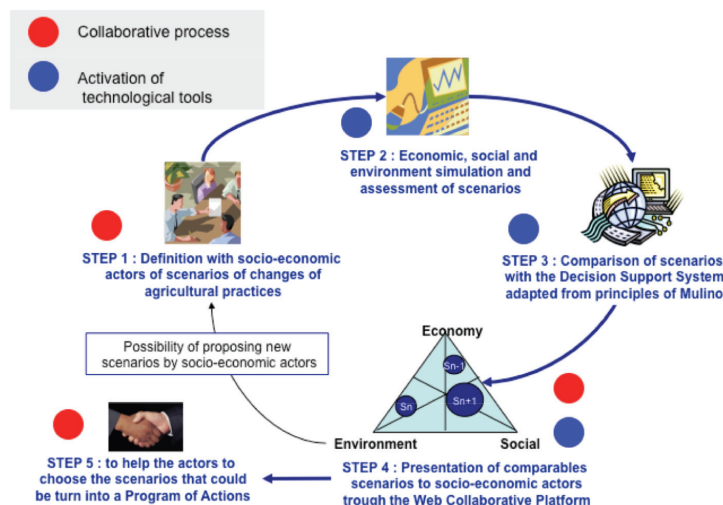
Collaborative process

Activation of technological tools

STEP 2 : Economic, social and environment simulation and assessment of scenarios

STEP 1 : Definition with socio-economic actors of scenarios of changes of agricultural practices

STEP 3 : Comparison of scenarios with the Decision Support System adapted from principles of Mulino

Possibility of proposing new scenarios by socio-economic actors

Economy

Sn-1

Sn

Sn+1

Environment

Social

STEP 5 : to help the actors to choose the scenarios that could be turn into a Program of Actions

STEP 4 : Presentation of comparables scenarios to socio-economic actors trough the Web Collaborative Platform